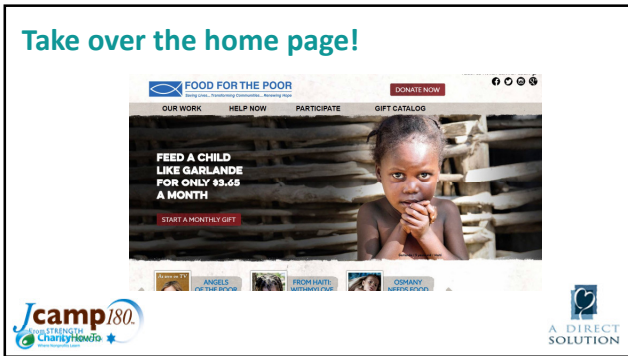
Take over the home page!

FOOD FOR THE POOR
Saving Lives... Transforming Communities... Renewing Hope

DONATE NOW

OUR WORK HELP NOW PARTICIPATE GIFT CATALOG

FEED A CHILD LIKE GARLANDE FOR ONLY $3.65 A MONTH

START A MONTHLY GIFT

ANGELS OF THE POOR

FROM HAITI: WITH MY LOVE

OSMANY NEEDS FOOD

Jcamp180
From STRENGTH
CharityHowTo

A DIRECT SOLUTION